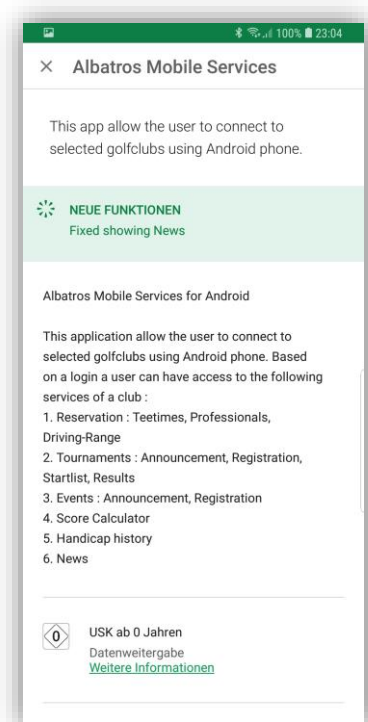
100% 23:04

× Albatros Mobile Services

This app allow the user to connect to selected golfclubs using Android phone.

NEUE FUNKTIONEN
Fixed showing News

Albatros Mobile Services for Android

This application allow the user to connect to selected golfclubs using Android phone. Based on a login a user can have access to the following services of a club :
1. Reservation : Teetimes, Professionals, Driving-Range
2. Tournaments : Announcement, Registration, Startlist, Results
3. Events : Announcement, Registration
4. Score Calculator
5. Handicap history
6. News

0 USK ab 0 Jahren
Datenweitergabe
Weitere Informationen